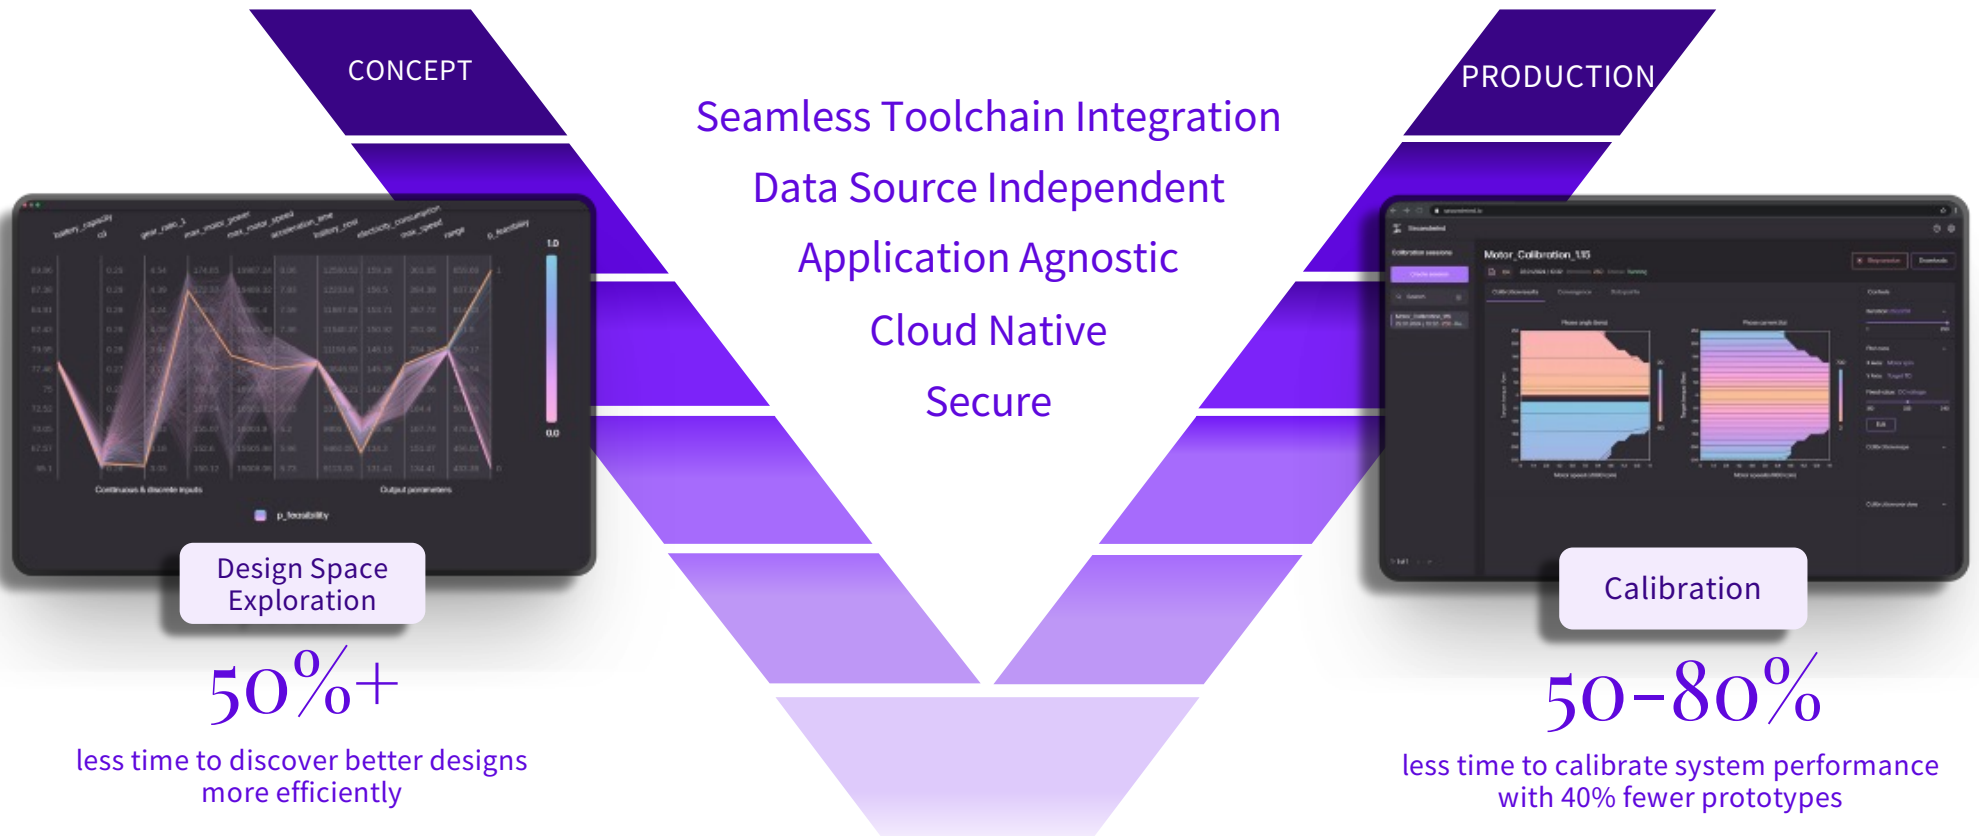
CONCEPT

PRODUCTION

Seamless Toolchain Integration

Data Source Independent

Application Agnostic

Cloud Native

Secure

Design Space Exploration

50%+

less time to discover better designs more efficiently

Calibration

50–80%

less time to calibrate system performance with 40% fewer prototypes